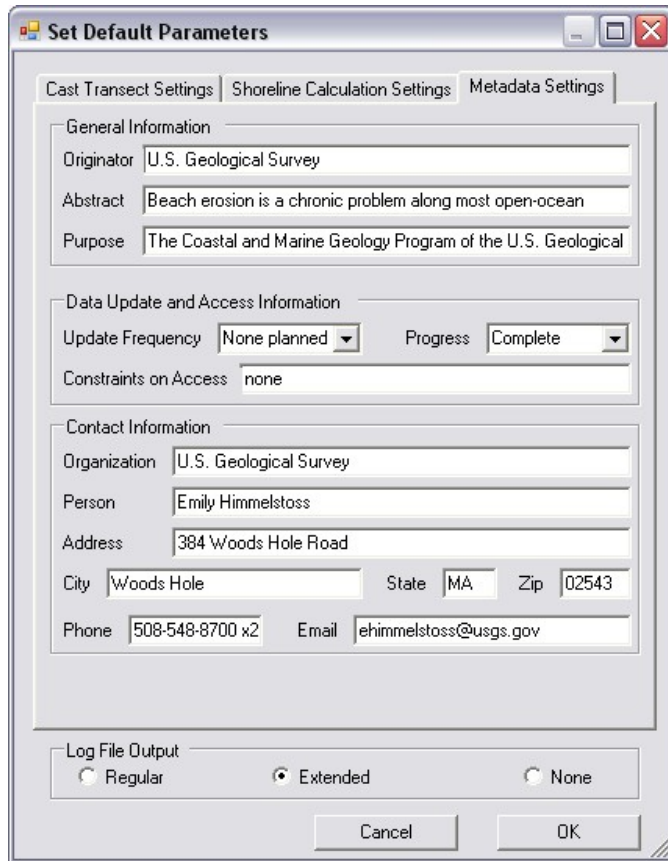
Set Default Parameters

Cast Transect Settings | Shoreline Calculation Settings | Metadata Settings

General Information

Originator U.S. Geological Survey

Abstract Beach erosion is a chronic problem along most open-ocean

Purpose The Coastal and Marine Geology Program of the U.S. Geological

Data Update and Access Information

Update Frequency None planned

Progress Complete

Constraints on Access none

Contact Information

Organization U.S. Geological Survey

Person Emily Himmelstoss

Address 384 Woods Hole Road

City Woods Hole

State MA

Zip 02543

Phone 508-548-8700 x2

Email ehimmelstoss@usgs.gov

Log File Output

Regular

Extended

None

Cancel

OK